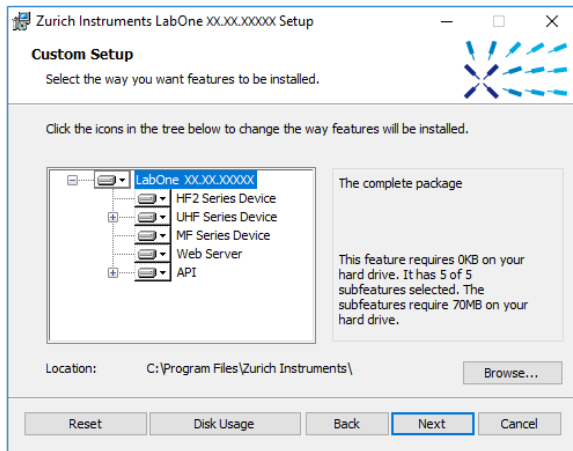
Zurich Instruments LabOne XX.XX.XXXXX Setup

Custom Setup

Select the way you want features to be installed.

Click the icons in the tree below to change the way features will be installed.

LabOne XX.XX.XXXXX
HF2 Series Device
UHF Series Device
MF Series Device
Web Server
API

The complete package

This feature requires 0KB on your hard drive. It has 5 of 5 subfeatures selected. The subfeatures require 70MB on your hard drive.

Location: C:\Program Files\Zurich Instruments\

Browse...

Reset
Disk Usage
Back
Next
Cancel